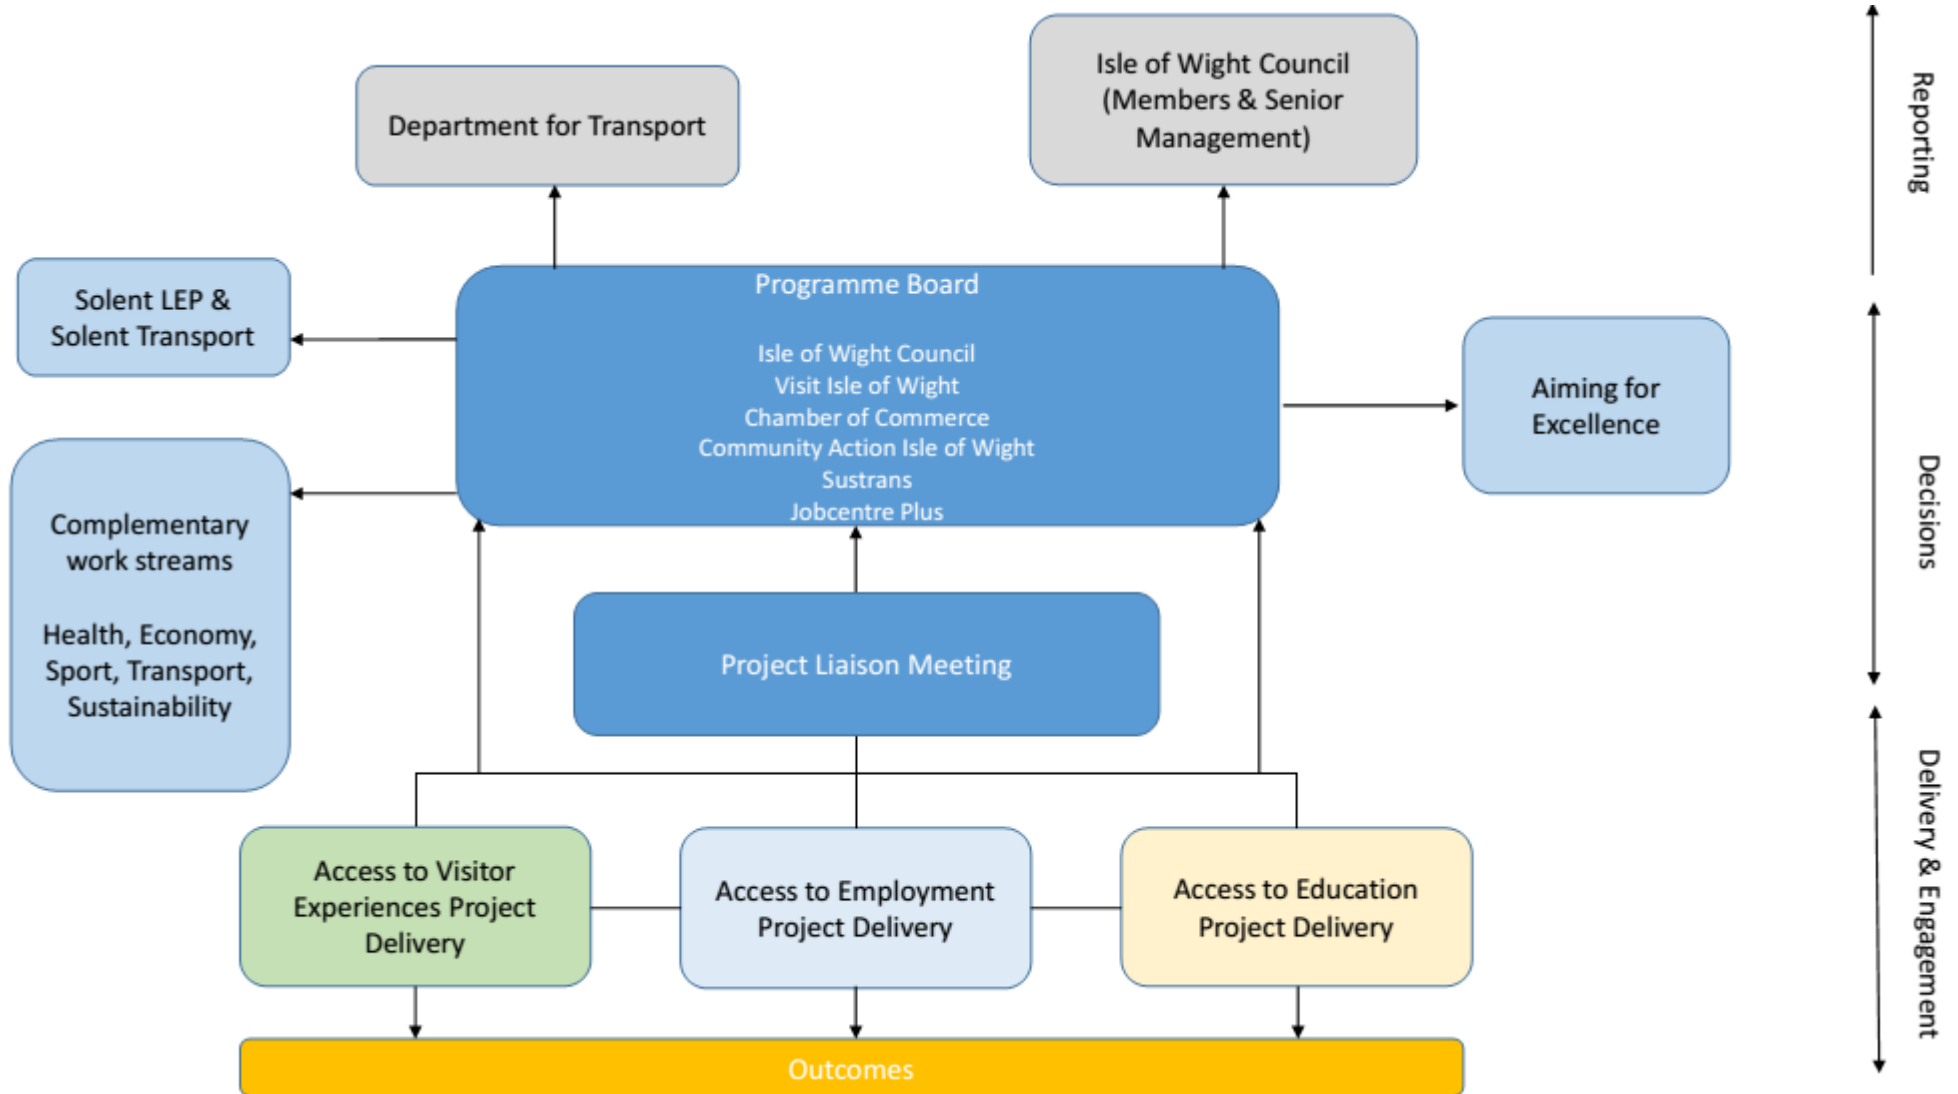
Department for Transport

Isle of Wight Council (Members & Senior Management)

Reporting

Solent LEP & Solent Transport

Programme Board

Isle of Wight Council
Visit Isle of Wight
Chamber of Commerce
Community Action Isle of Wight
Sustrans
Jobcentre Plus

Aiming for Excellence

Decisions

Complementary work streams

Health, Economy, Sport, Transport, Sustainability

Project Liaison Meeting

Delivery & Engagement

Access to Visitor Experiences Project Delivery

Access to Employment Project Delivery

Access to Education Project Delivery

Outcomes